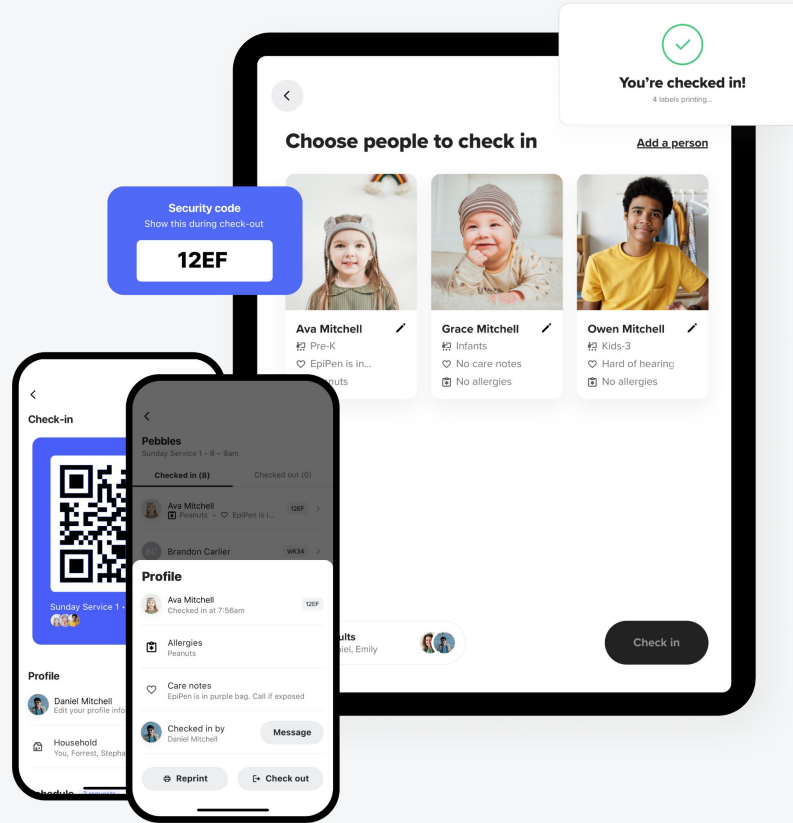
You're checked in!
4 labels printing...

Choose people to check in
Add a person

Security code
Show this during check-out
12EF

Ava Mitchell
Pre-K
EpiPen is in...
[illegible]nuts

Grace Mitchell
Infants
No care notes
No allergies

Owen Mitchell
Kids-3
Hard of hearing
No allergies

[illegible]ults
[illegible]iel, Emily

Check in

Check-in
Sunday Service 1 •

Profile
Daniel Mitchell
Edit your profile info
Household
You, Forrest, Stepha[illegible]

Pebbles
Sunday Service 1 • 8 – 9am
Checked in (8)
Checked out (0)
Ava Mitchell
Peanuts • EpiPen is i...
12EF
Brandon Carlier
WK34

Profile
Ava Mitchell
Checked in at 7:56am
12EF
Allergies
Peanuts
Care notes
EpiPen is in purple bag. Call if exposed
Checked in by
Daniel Mitchell
Message
Reprint
Check out